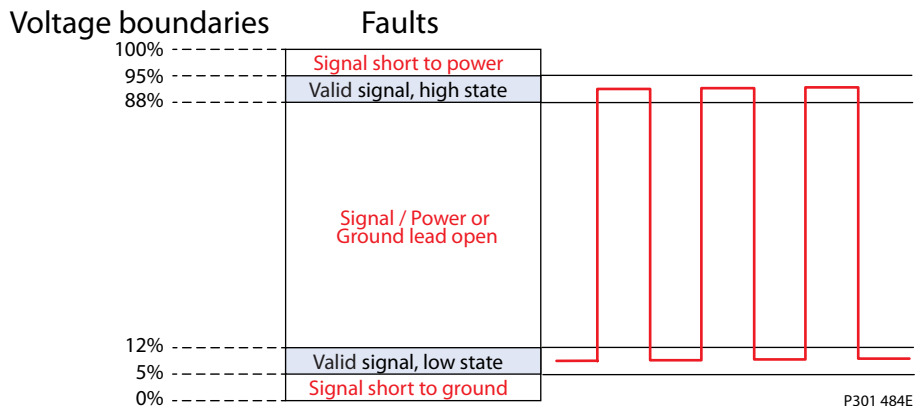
Voltage boundaries

Faults

100%

95%

88%

12%

5%

0%

Signal short to power

Valid signal, high state

Signal / Power or Ground lead open

Valid signal, low state

Signal short to ground

P301 484E